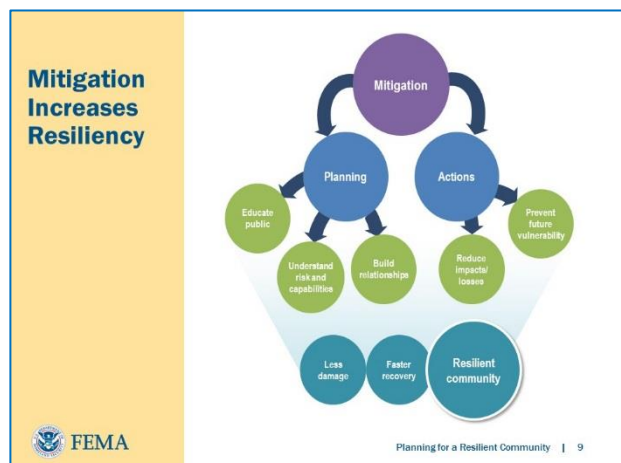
Mitigation Increases Resiliency

Mitigation

Planning

Actions

Educate public

Understand risk and capabilities

Build relationships

Reduce impacts/ losses

Prevent future vulnerability

Less damage

Faster recovery

Resilient community

FEMA

Planning for a Resilient Community | 9